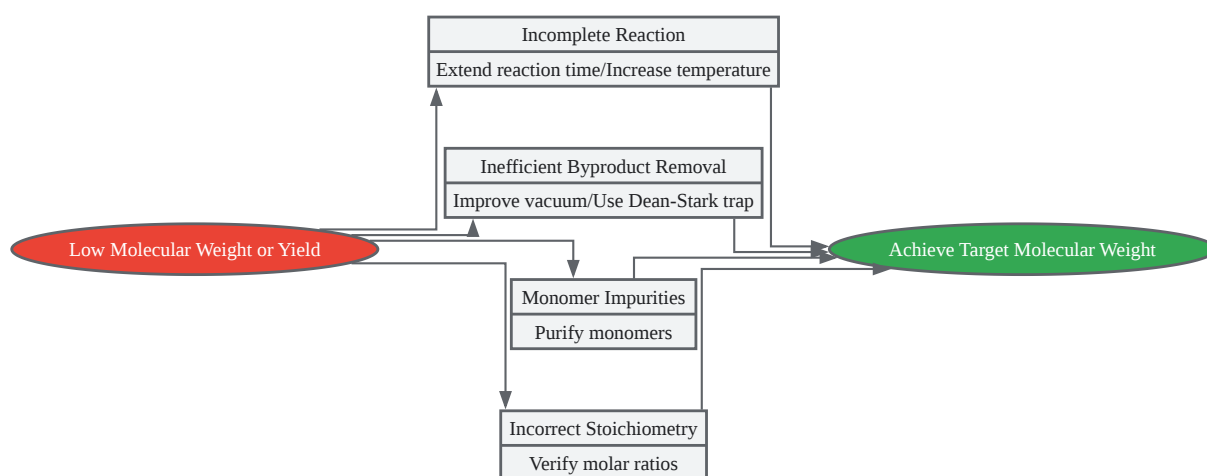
Incomplete Reaction
Extend reaction time/Increase temperature

Inefficient Byproduct Removal
Improve vacuum/Use Dean-Stark trap

Low Molecular Weight or Yield

Achieve Target Molecular Weight

Monomer Impurities
Purify monomers

Incorrect Stoichiometry
Verify molar ratios